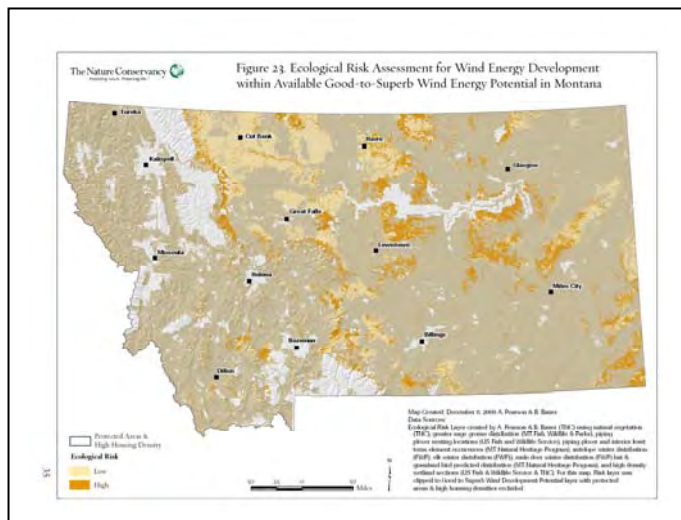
The Nature Conservancy
Protecting nature. Preserving life.

Figure 23. Ecological Risk Assessment for Wind Energy Development within Available Good-to-Superb Wind Energy Potential in Montana

Eureka
Kalispell
Cut Bank
Havre
Glasgow
Great Falls
Lewistown
Missoula
Helena
Miles City
Billings
Bozeman
Dillon

Protected Areas & High Housing Density
Ecological Risk
Low
High

Miles

Map Created: December 6, 2009 A. Pearson & B. Baxter
Data Sources:
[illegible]

35